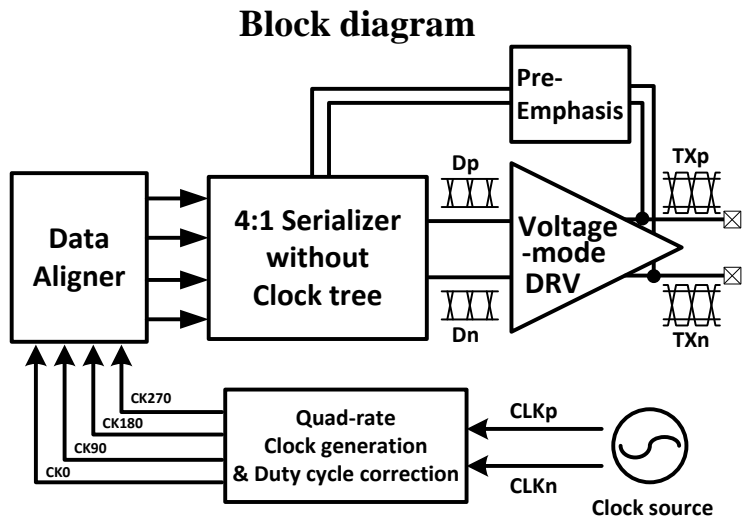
Block diagram

Pre-Emphasis

Dp

TXp

Data Aligner

4:1 Serializer without Clock tree

Voltage -mode DRV

Dn

TXn

CK270

CK180

CK90

CK0

Quad-rate Clock generation & Duty cycle correction

CLKp

CLKn

Clock source